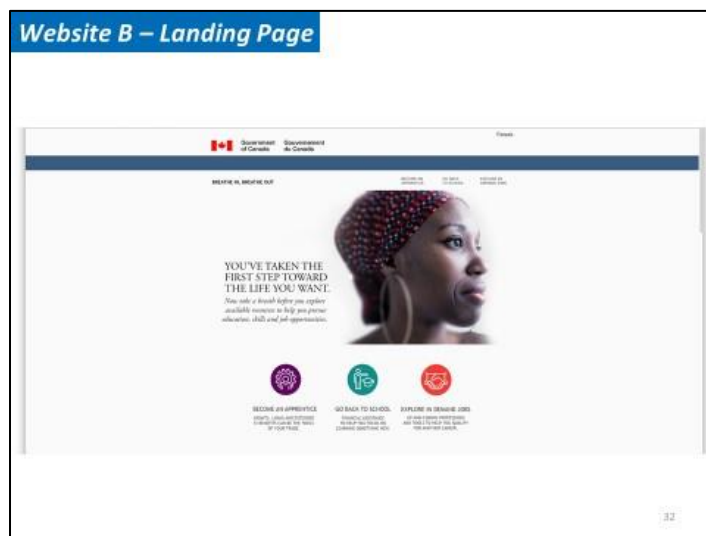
Website B – Landing Page

Government of Canada Gouvernement du Canada

Français

BREATHE IN, BREATHE OUT

BECOME AN APPRENTICE GO BACK TO SCHOOL EXPLORE IN DEMAND JOBS

YOU'VE TAKEN THE FIRST STEP TOWARD THE LIFE YOU WANT.

Now take a breath before you explore available resources to help you pursue education, skills and job opportunities.

BECOME AN APPRENTICE
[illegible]

GO BACK TO SCHOOL
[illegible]

EXPLORE IN DEMAND JOBS
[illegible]

32